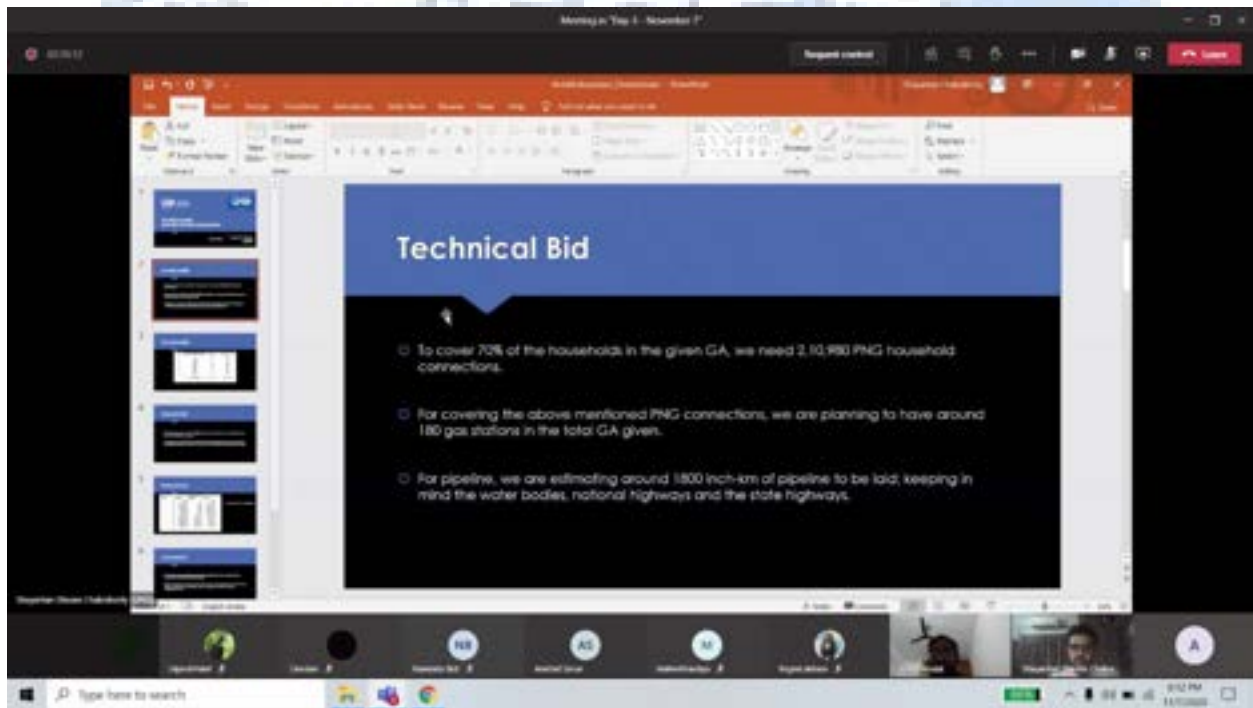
Meeting in "Day 3 - November 7"

Request control

Leave

Technical Bid

To cover 70% of the households in the given GA, we need 2,10,980 PNG household connections.

For covering the above mentioned PNG connections, we are planning to have around 180 gas stations in the total GA given.

For pipeline, we are estimating around 1800 inch-km of pipeline to be laid; keeping in mind the water bodies, national highways and the state highways.

NR

AS

M

A

Type here to search